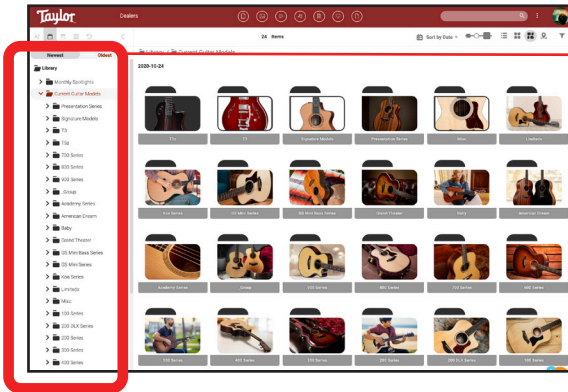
Taylor
Dealers

24 Items
Sort by Date

Newest
Oldest

Library
Monthly Spotlights
Current Guitar Models
Presentation Series
Signature Models
T5
T5z
700 Series
800 Series
900 Series
Group
Academy Series
American Dream
Baby
Grand Theater
GS Mini Bass Series
GS Mini Series
Koa Series
Limiteds
Misc
100 Series
200 DLX Series
200 Series
300 Series
400 Series

Library / Current Guitar Models
2020-10-24

T5z
T5
Signature Models
Presentation Series
Misc
Limiteds
Koa Series
GS Mini Series
GS Mini Bass Series
Grand Theater
Baby
American Dream
Academy Series
Group
700 Series
800 Series
900 Series
600 Series
500 Series
400 Series
300 Series
200 Series
200 DLX Series
100 Series